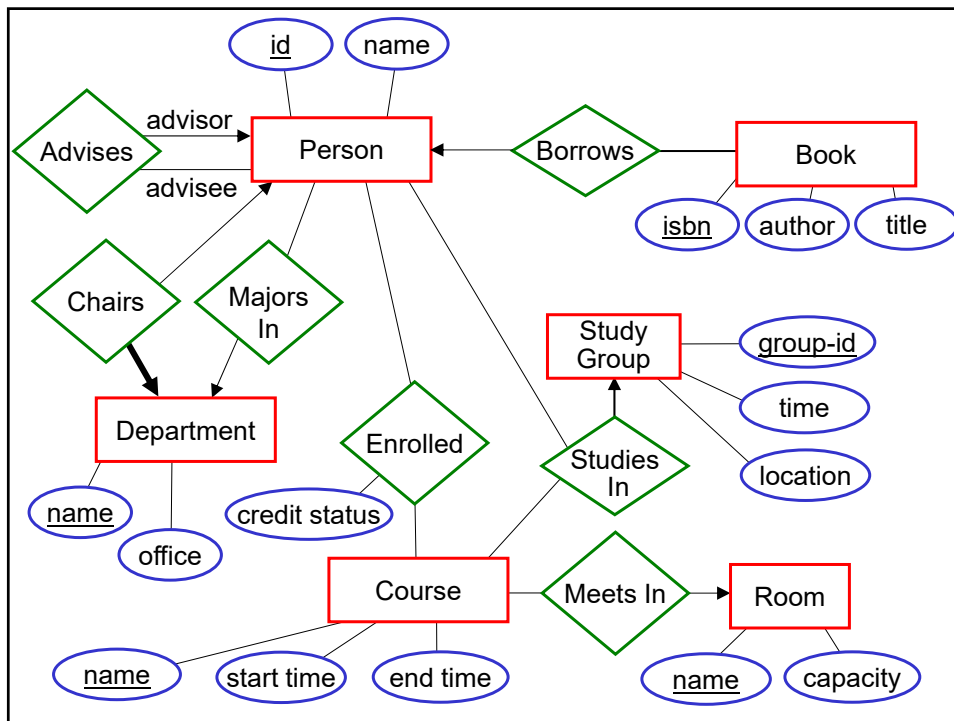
id
name
advisor
Advises
Person
advisee
Borrows
Book
isbn
author
title
Chairs
Majors In
Study Group
group-id
time
Department
Enrolled
Studies In
location
name
credit status
office
Course
Meets In
Room
name
start time
end time
name
capacity